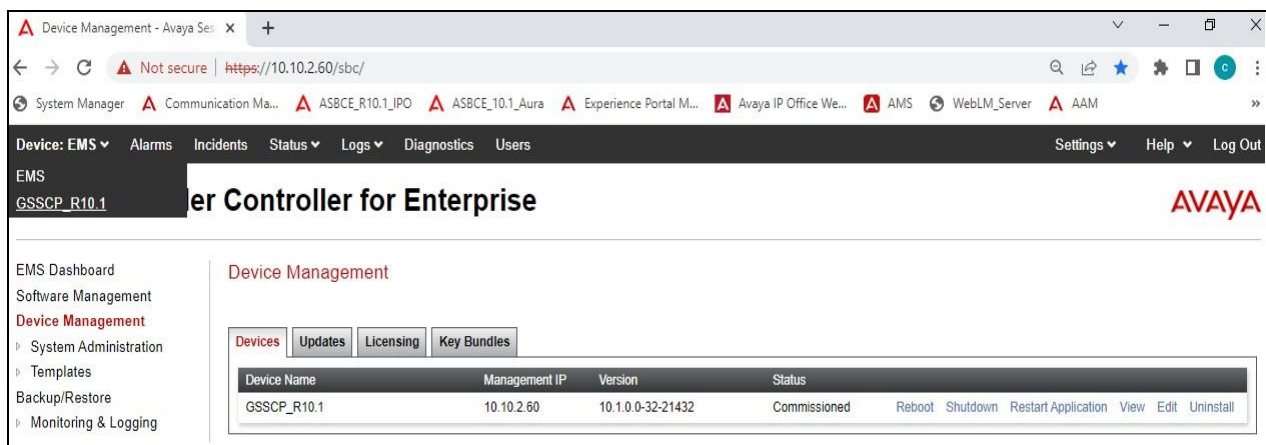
Device Management - Avaya Ses ×  +

Not secure | https://10.10.2.60/sbc/

System Manager  Communication Ma...  ASBCE_R10.1_IPO  ASBCE_10.1_Aura  Experience Portal M...  Avaya IP Office We...  AMS  WebLM_Server  AAM  »

Device: EMS  Alarms  Incidents  Status  Logs  Diagnostics  Users  Settings  Help  Log Out

EMS
GSSCP_R10.1

ler Controller for Enterprise

AVAYA

EMS Dashboard
Software Management
Device Management
System Administration
Templates
Backup/Restore
Monitoring & Logging

Device Management

Devices  Updates  Licensing  Key Bundles

| Device Name | Management IP | Version | Status | |
|---|---|---|---|---|
| GSSCP_R10.1 | 10.10.2.60 | 10.1.0.0-32-21432 | Commissioned | Reboot Shutdown Restart Application View Edit Uninstall |